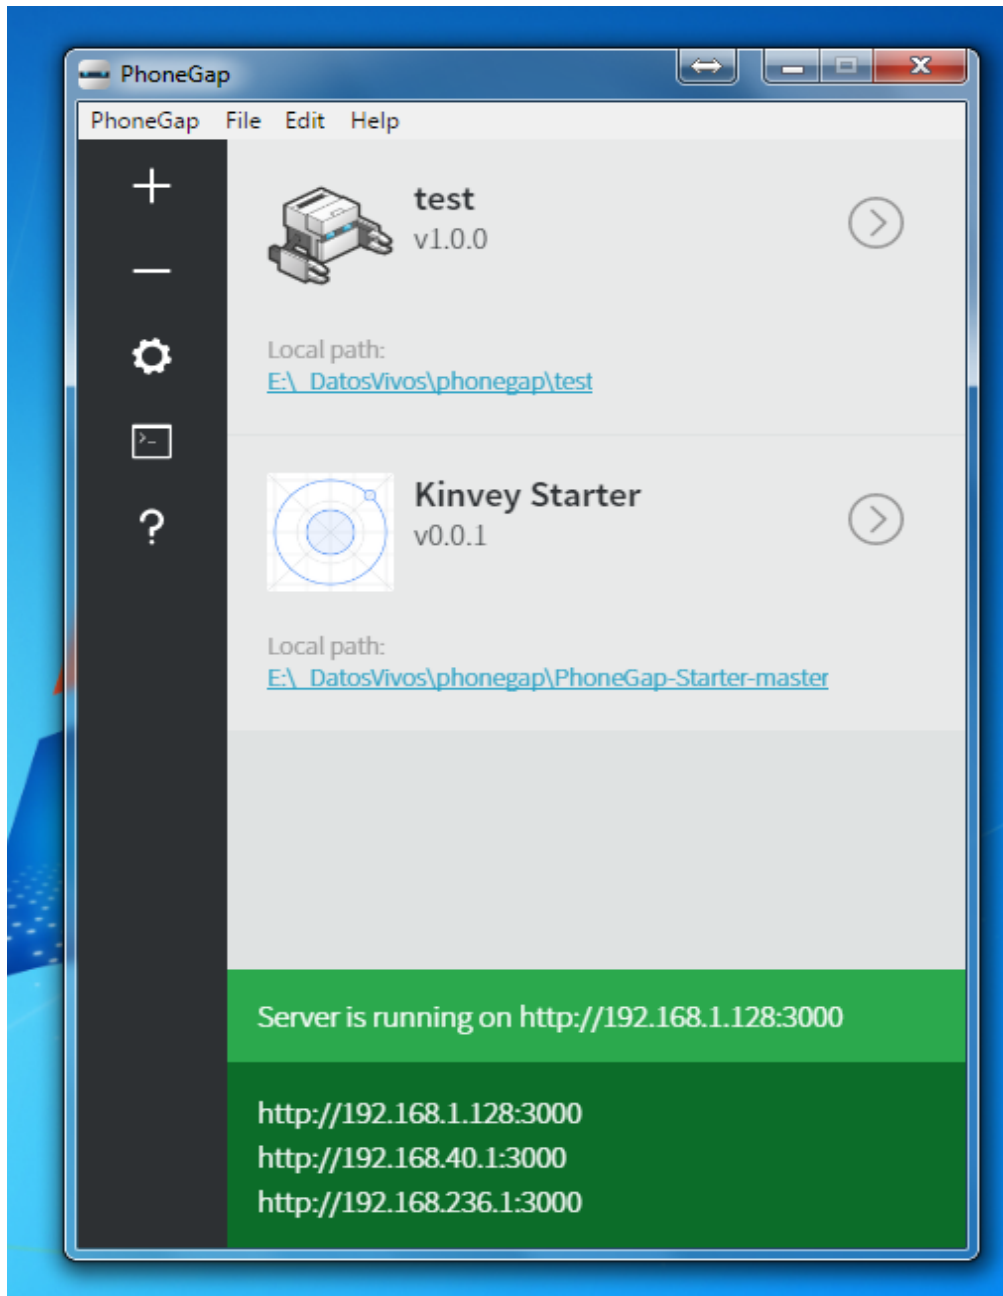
PhoneGap

PhoneGap File Edit Help

+
—
?

test
v1.0.0

Local path:
E:\_DatosVivos\phonegap\test

Kinvey Starter
v0.0.1

Local path:
E:\_DatosVivos\phonegap\PhoneGap-Starter-master

Server is running on http://192.168.1.128:3000

http://192.168.1.128:3000
http://192.168.40.1:3000
http://192.168.236.1:3000